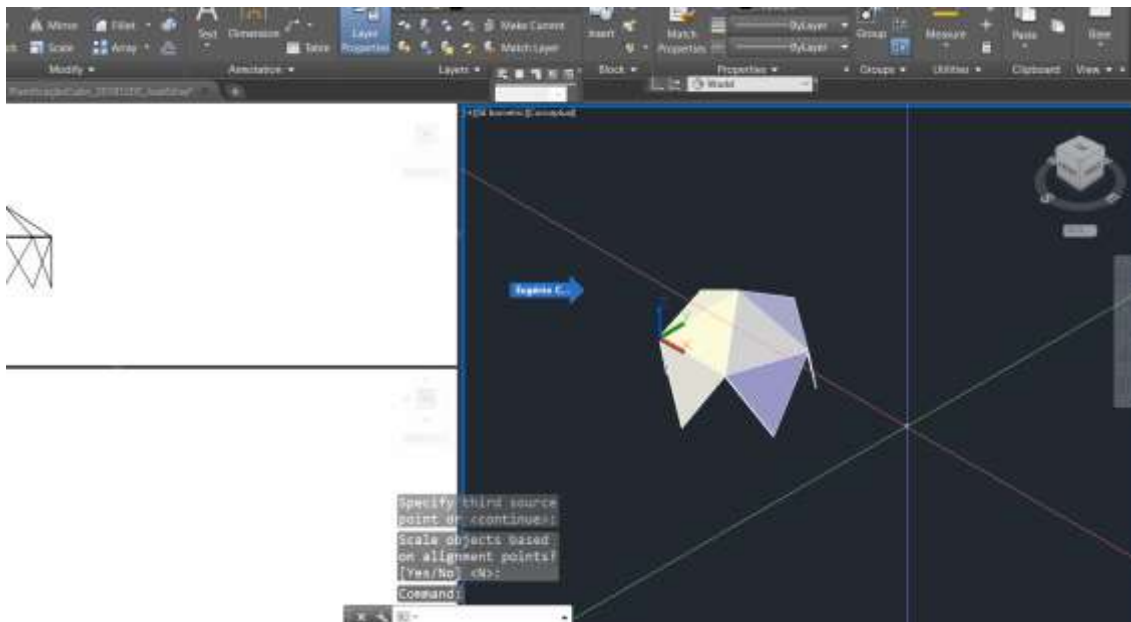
Mirror Fillet
Scale Array
Modify
Text Dimension
Table
Annotation
Layer Properties
Make Current
Match Layer
Layers
Insert
Block
Match Properties
ByLayer
ByLayer
Properties
Group
Groups
Measure
Utilities
Paste
Clipboard
View
World
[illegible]
Eugene C...
Specify third source point or <continue>:
Scale objects based on alignment points? [Yes/No] <N>:
Command: